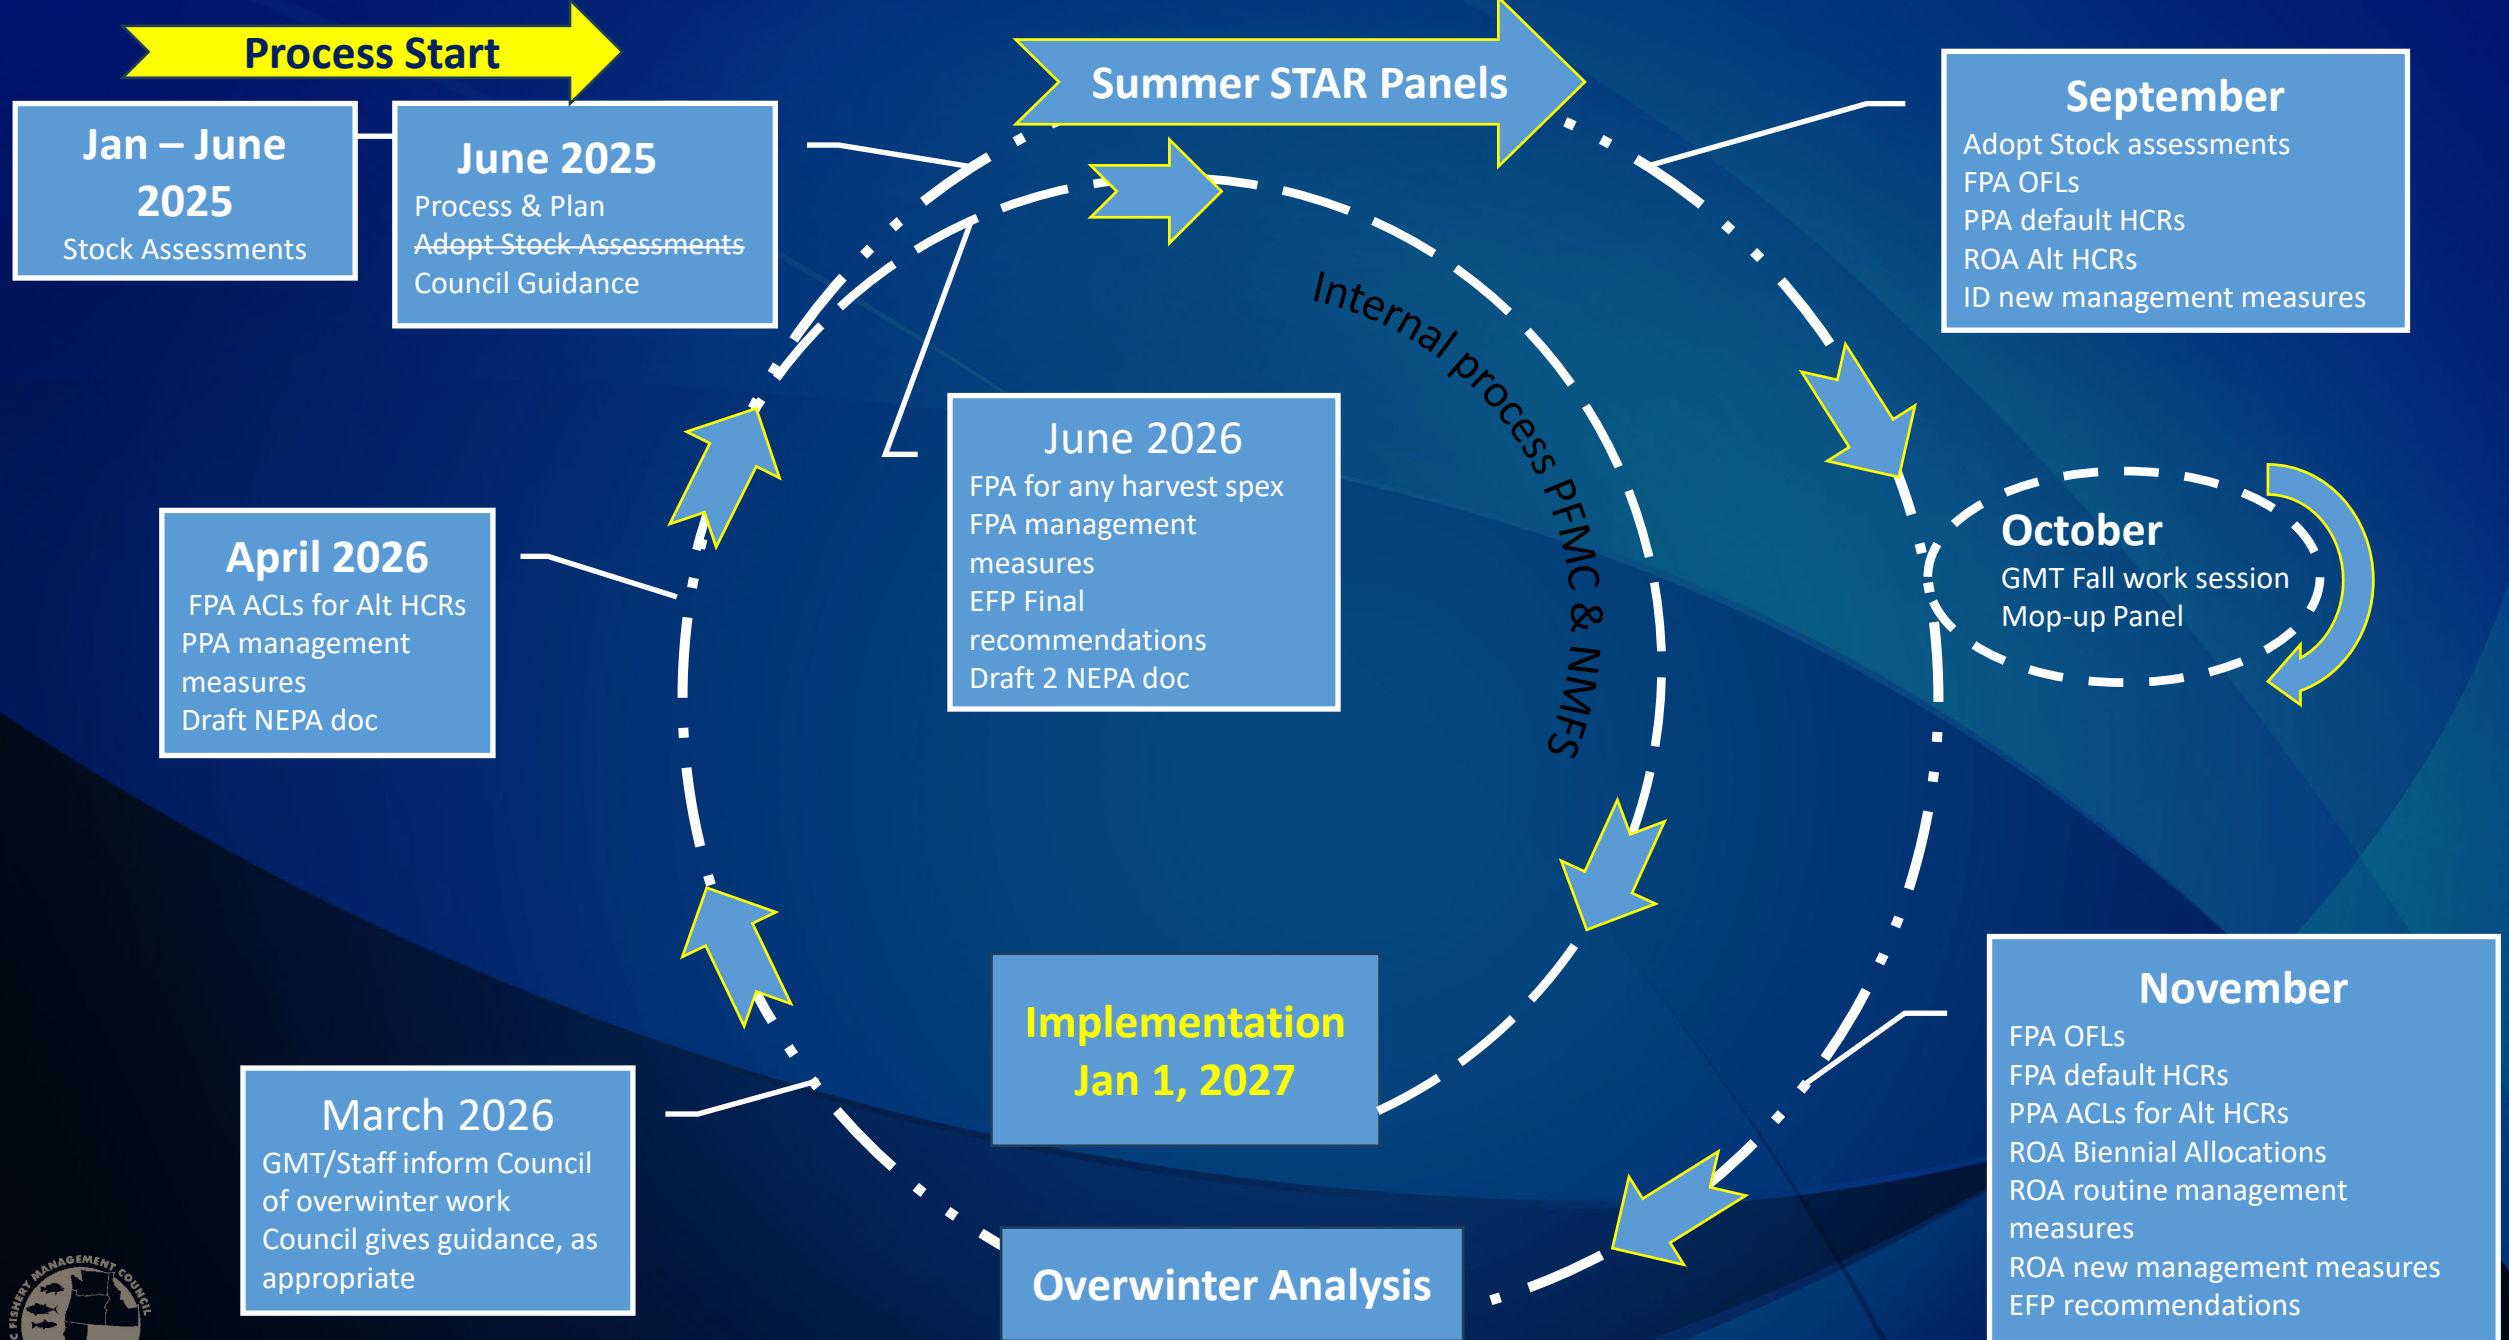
Process Start

Jan – June 2025
Stock Assessments

June 2025
Process & Plan
~~Adopt Stock Assessments~~
Council Guidance

Summer STAR Panels

September
Adopt Stock assessments
FPA OFLs
PPA default HCRs
ROA Alt HCRs
ID new management measures

Internal process PFMC & NMFS

June 2026
FPA for any harvest spex
FPA management measures
EFP Final recommendations
Draft 2 NEPA doc

October
GMT Fall work session
Mop-up Panel

April 2026
FPA ACLs for Alt HCRs
PPA management measures
Draft NEPA doc

Implementation
Jan 1, 2027

November
FPA OFLs
FPA default HCRs
PPA ACLs for Alt HCRs
ROA Biennial Allocations
ROA routine management measures
ROA new management measures
EFP recommendations

March 2026
GMT/Staff inform Council of overwinter work
Council gives guidance, as appropriate

Overwinter Analysis

FISHERY MANAGEMENT COUNCIL